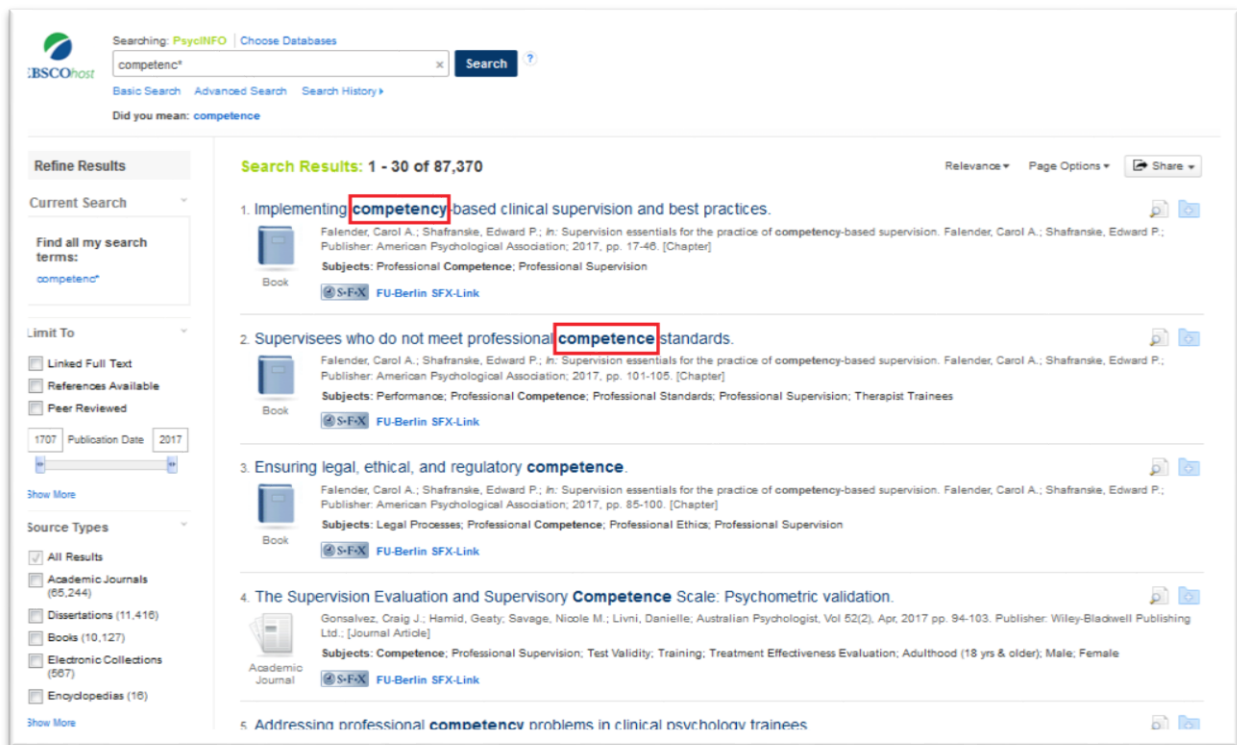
EBSCOhost

Searching: PsycINFO | Choose Databases

competenc*

Search

?

Basic Search Advanced Search Search History

Did you mean: competence

Refine Results

Current Search

Find all my search terms:

competenc*

Limit To

Linked Full Text

References Available

Peer Reviewed

1707 Publication Date 2017

Show More

Source Types

All Results

Academic Journals (65,244)

Dissertations (11,416)

Books (10,127)

Electronic Collections (567)

Encyclopedias (16)

Show More

Search Results: 1 - 30 of 87,370

Relevance Page Options Share

1. Implementing competency-based clinical supervision and best practices.

Falender, Carol A.; Shafranske, Edward P.; In: Supervision essentials for the practice of competency-based supervision. Falender, Carol A.; Shafranske, Edward P.; Publisher: American Psychological Association; 2017, pp. 17-46. [Chapter]

Subjects: Professional Competence; Professional Supervision

Book

S·F·X FU-Berlin SFX-Link

2. Supervisees who do not meet professional competence standards.

Falender, Carol A.; Shafranske, Edward P.; In: Supervision essentials for the practice of competency-based supervision. Falender, Carol A.; Shafranske, Edward P.; Publisher: American Psychological Association; 2017, pp. 101-105. [Chapter]

Subjects: Performance; Professional Competence; Professional Standards; Professional Supervision; Therapist Trainees

Book

S·F·X FU-Berlin SFX-Link

3. Ensuring legal, ethical, and regulatory competence.

Falender, Carol A.; Shafranske, Edward P.; In: Supervision essentials for the practice of competency-based supervision. Falender, Carol A.; Shafranske, Edward P.; Publisher: American Psychological Association; 2017, pp. 85-100. [Chapter]

Subjects: Legal Processes; Professional Competence; Professional Ethics; Professional Supervision

Book

S·F·X FU-Berlin SFX-Link

4. The Supervision Evaluation and Supervisory Competence Scale: Psychometric validation.

Gonsalvez, Craig J.; Hamid, Geaty; Savage, Nicole M.; Livni, Danielle; Australian Psychologist, Vol 52(2), Apr, 2017 pp. 94-103. Publisher: Wiley-Blackwell Publishing Ltd.; [Journal Article]

Subjects: Competence; Professional Supervision; Test Validity; Training; Treatment Effectiveness Evaluation; Adulthood (18 yrs & older); Male; Female

Academic Journal

S·F·X FU-Berlin SFX-Link

5. Addressing professional competency problems in clinical psychology trainees